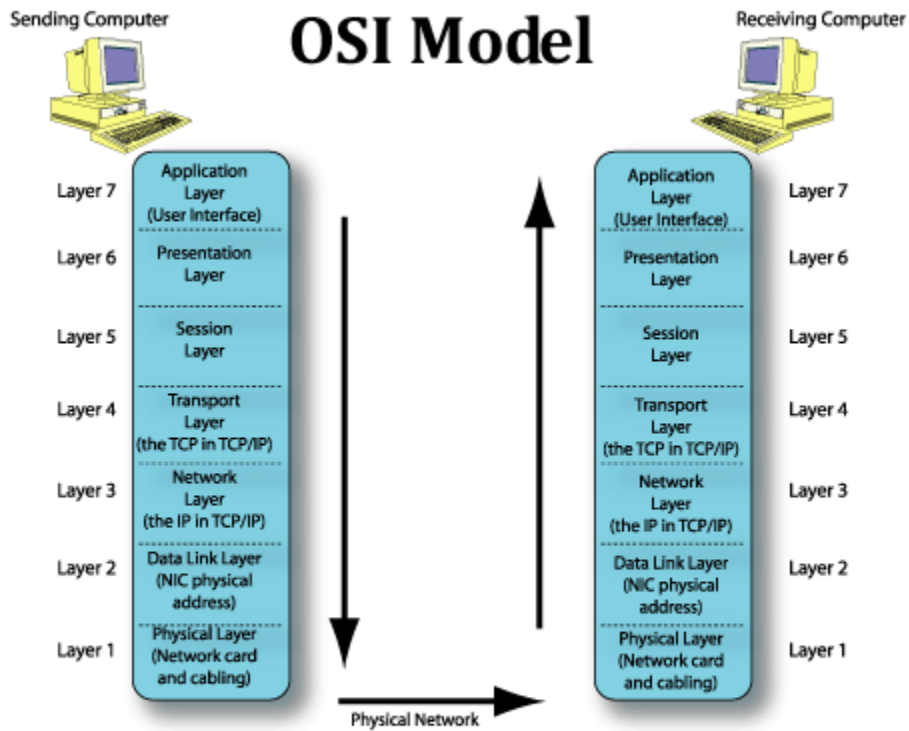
Sending Computer

OSI Model

Receiving Computer

Layer 7
Application Layer (User Interface)

Layer 6
Presentation Layer

Layer 5
Session Layer

Layer 4
Transport Layer (the TCP in TCP/IP)

Layer 3
Network Layer (the IP in TCP/IP)

Layer 2
Data Link Layer (NIC physical address)

Layer 1
Physical Layer (Network card and cabling)

Application Layer (User Interface)
Layer 7

Presentation Layer
Layer 6

Session Layer
Layer 5

Transport Layer (the TCP in TCP/IP)
Layer 4

Network Layer (the IP in TCP/IP)
Layer 3

Data Link Layer (NIC physical address)
Layer 2

Physical Layer (Network card and cabling)
Layer 1

Physical Network